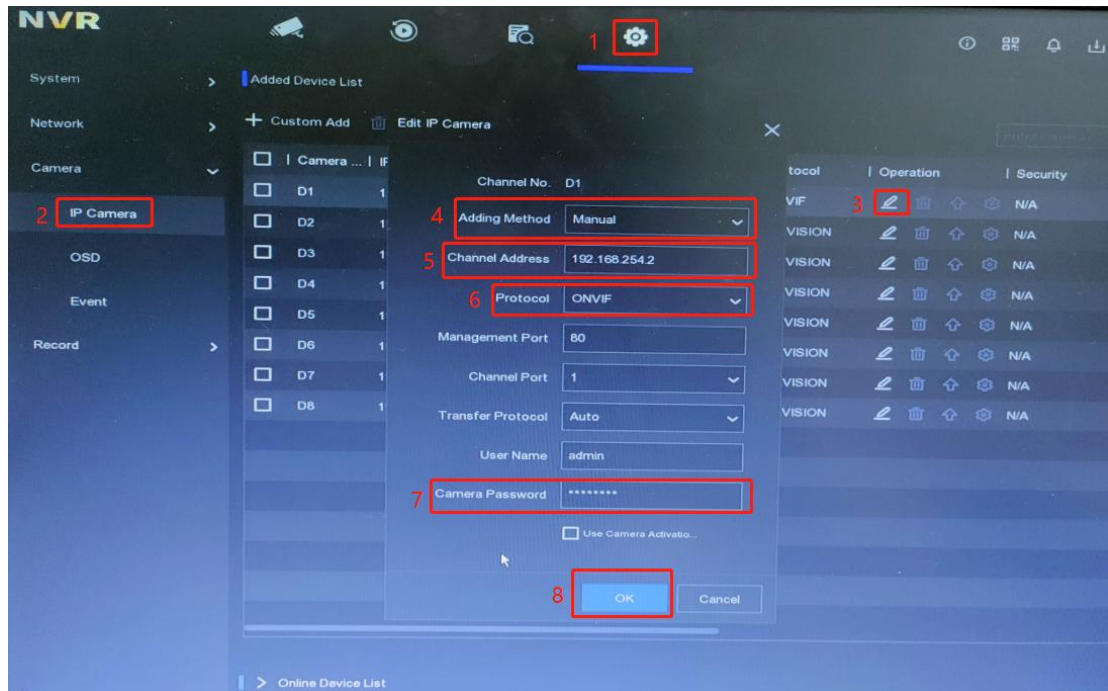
NVR

1

System
Network
Camera
2 IP Camera
OSD
Event
Record

Added Device List

+ Custom Add   Edit IP Camera

| Camera ... | IP | tocol | Operation | Security |
|---|---|---|---|---|
| D1 | 1 | VIF | 3 | N/A |
| D2 | 1 | VISION | | N/A |
| D3 | 1 | VISION | | N/A |
| D4 | 1 | VISION | | N/A |
| D5 | 1 | VISION | | N/A |
| D6 | 1 | VISION | | N/A |
| D7 | 1 | VISION | | N/A |
| D8 | 1 | VISION | | N/A |

Channel No. D1
4 Adding Method Manual
5 Channel Address 192.168.254.2
6 Protocol ONVIF
Management Port 80
Channel Port 1
Transfer Protocol Auto
User Name admin
7 Camera Password ********
Use Camera Activatio...
8 OK Cancel

> Online Device List